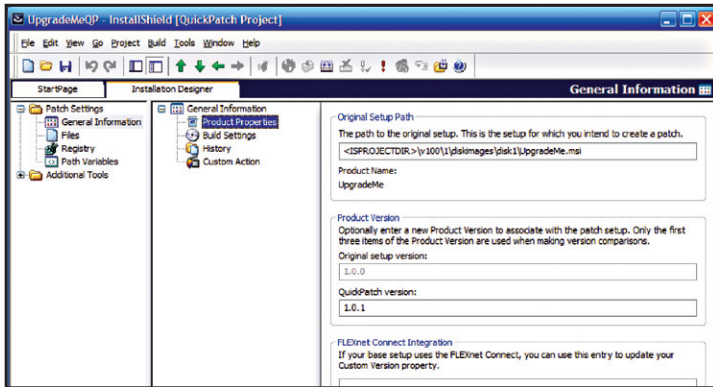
UpgradeMeQP - InstallShield [QuickPatch Project]

File Edit View Go Project Build Tools Window Help

StartPage Installation Designer General Information

Patch Settings
General Information
Files
Registry
Path Variables
Additional Tools

General Information
Product Properties
Build Settings
History
Custom Action

Original Setup Path
The path to the original setup. This is the setup for which you intend to create a patch.
<ISPROJECTDIR>\v100\1\diskimages\disk1\UpgradeMe.msi
Product Name:
UpgradeMe

Product Version
Optionally enter a new Product Version to associate with the patch setup. Only the first three items of the Product Version are used when making version comparisons.
Original setup version:
1.0.0
QuickPatch version:
1.0.1

FLEXnet Connect Integration
If your base setup uses the FLEXnet Connect, you can use this entry to update your Custom Version property.